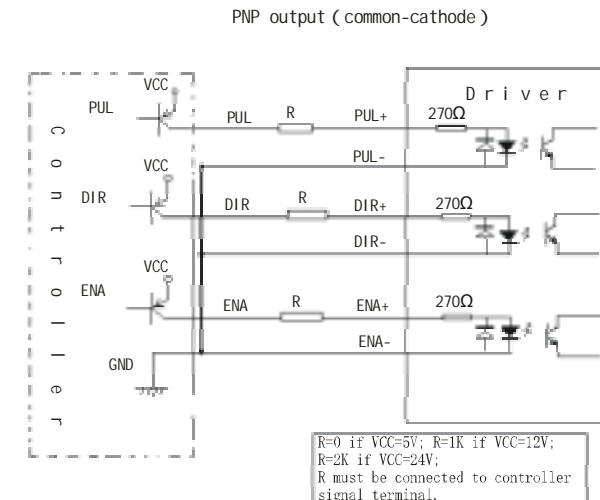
PNP output (common-cathode)

Controller

VCC
PUL
VCC
DIR
VCC
ENA
GND

PUL
R
PUL+
PUL-
DIR
R
DIR+
DIR-
ENA
R
ENA+
ENA-

Driver
270Ω
270Ω
270Ω

R=0 if VCC=5V; R=1K if VCC=12V;
R=2K if VCC=24V;
R must be connected to controller signal terminal.